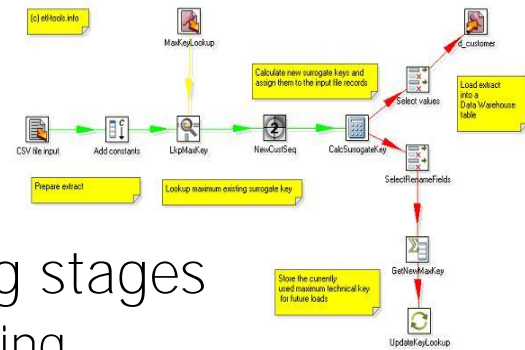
(c) etl-tools.info

MaxKeyLookup

d_customer

Calculate new surogate keys and assign them to the input file records

Load extract into a Data Warehouse table

Select values

CSV file input

Add constants

LkpMaxKey

NewCustSeq

CalcSurogateKey

SelectRenameFields

Prepare extract

Lookup maximum existing surogate key

g stages

ing

Store the currently used maximum technical key for future loads

GetNewMaxKey

UpdateKeyLookup